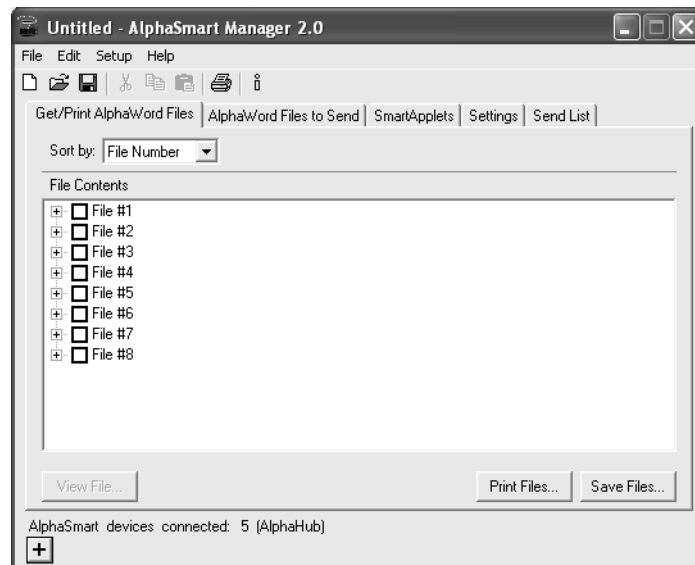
Untitled - AlphaSmart Manager 2.0

File Edit Setup Help

Get/Print AlphaWord Files | AlphaWord Files to Send | SmartApplets | Settings | Send List

Sort by: File Number

File Contents

File #1
File #2
File #3
File #4
File #5
File #6
File #7
File #8

View File...

Print Files...

Save Files...

AlphaSmart devices connected: 5 (AlphaHub)

+